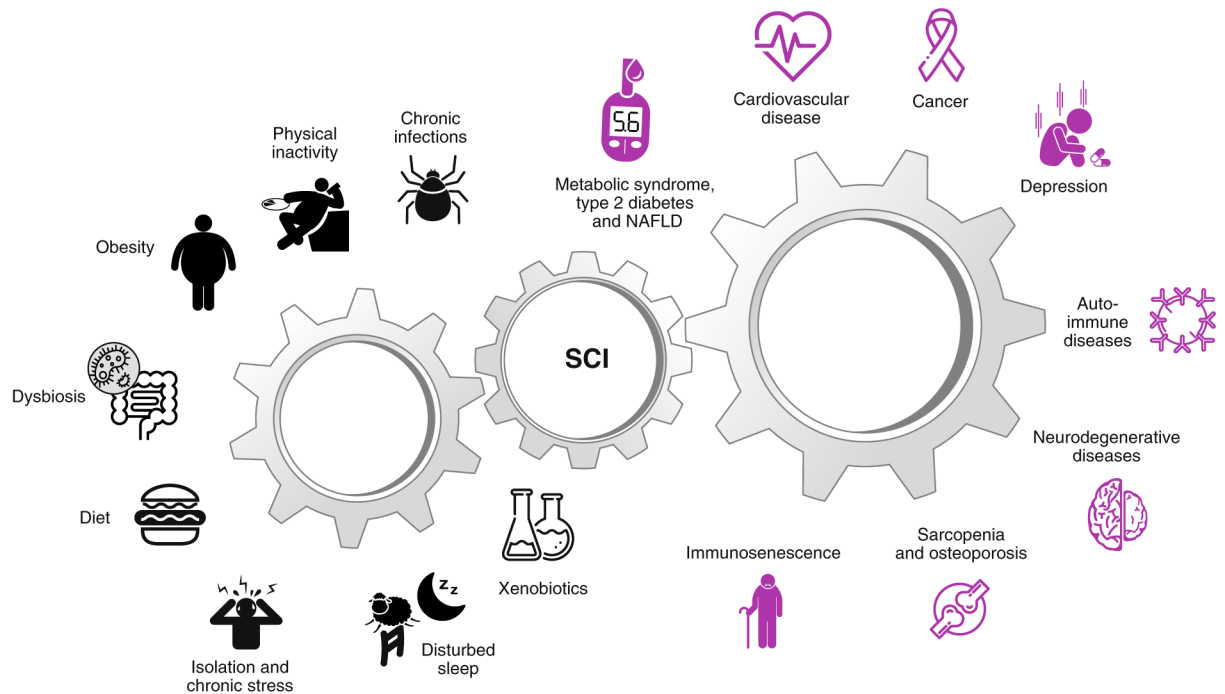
Physical inactivity

Chronic infections

5.6

Metabolic syndrome, type 2 diabetes and NAFLD

Cardiovascular disease

Cancer

Depression

Obesity

Dysbiosis

SCI

Auto-immune diseases

Neurodegenerative diseases

Diet

Xenobiotics

Immunosenescence

Sarcopenia and osteoporosis

z z

Isolation and chronic stress

Disturbed sleep